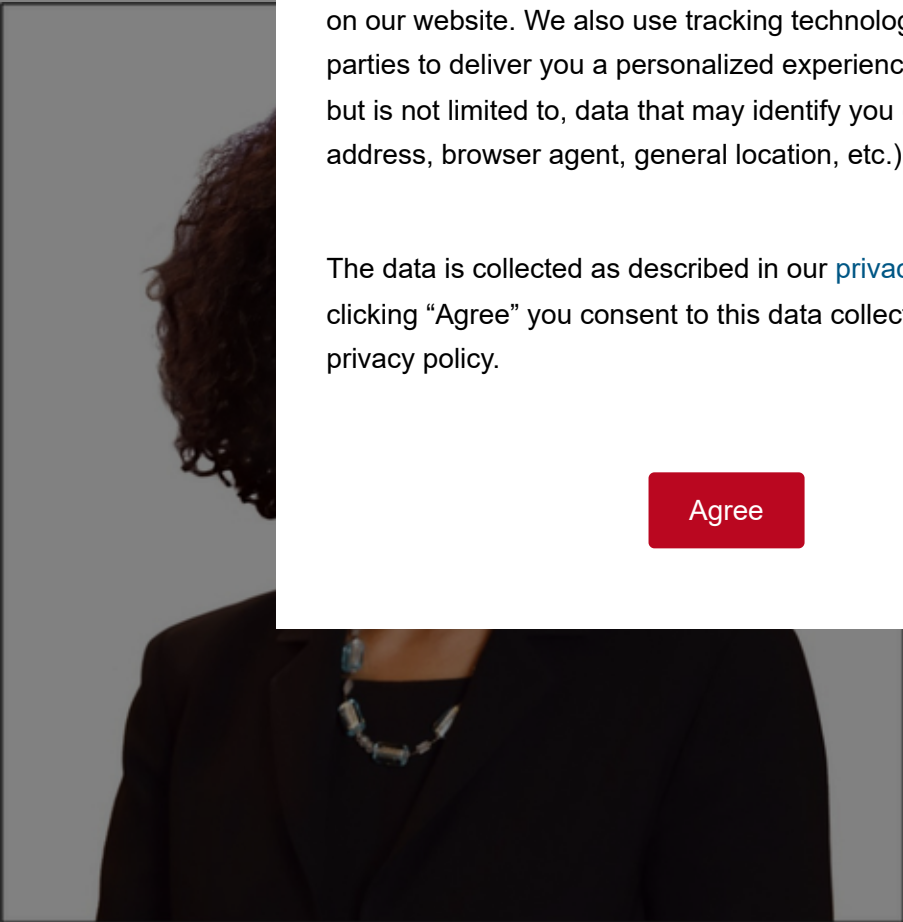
on our website. We also use tracking technolog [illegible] parties to deliver you a personalized experienc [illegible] but is not limited to, data that may identify you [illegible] address, browser agent, general location, etc.) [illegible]

The data is collected as described in our privac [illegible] clicking “Agree” you consent to this data collect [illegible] privacy policy.

Agree